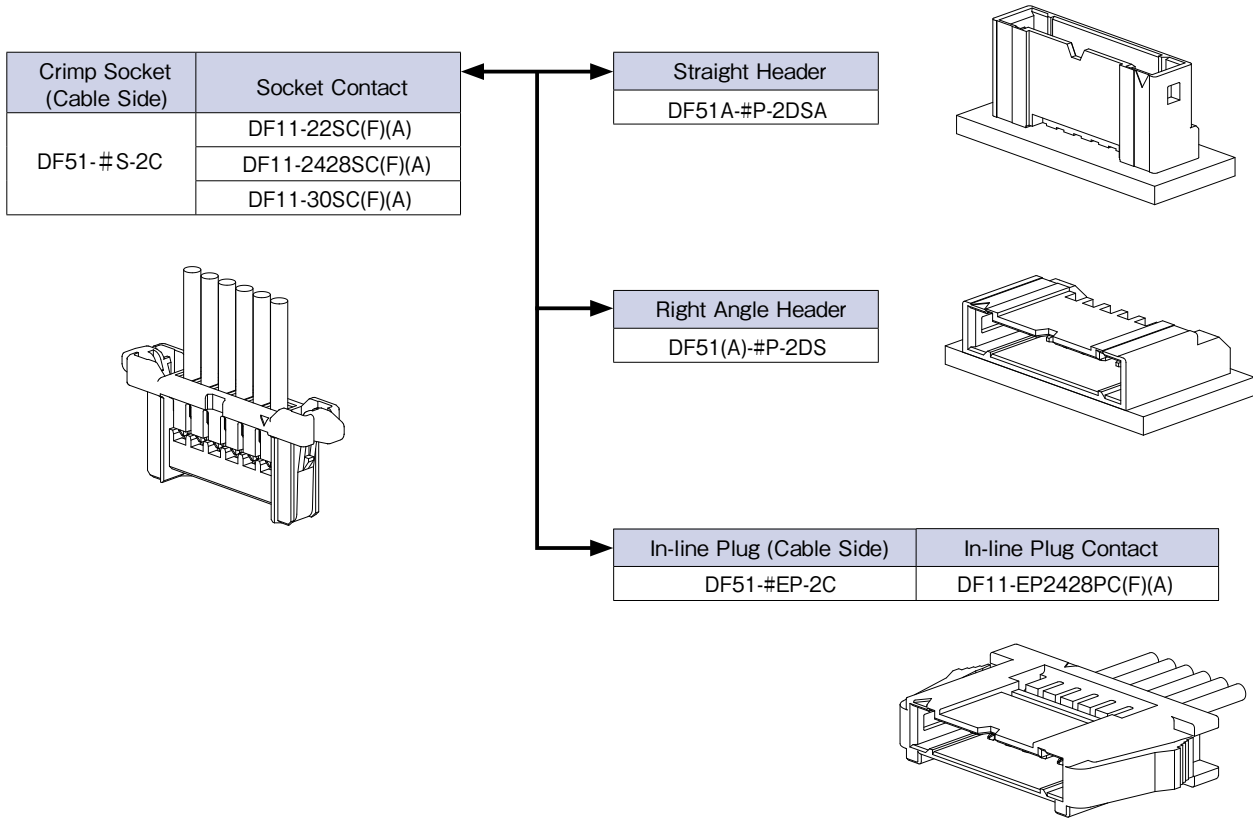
| Crimp Socket (Cable Side) | Socket Contact |
|---|---|
| DF51-＃S-2C | DF11-22SC(F)(A) |
| | DF11-2428SC(F)(A) |
| | DF11-30SC(F)(A) |

| Straight Header |
|---|
| DF51A-#P-2DSA |

| Right Angle Header |
|---|
| DF51(A)-#P-2DS |

| In-line Plug (Cable Side) | In-line Plug Contact |
|---|---|
| DF51-#EP-2C | DF11-EP2428PC(F)(A) |